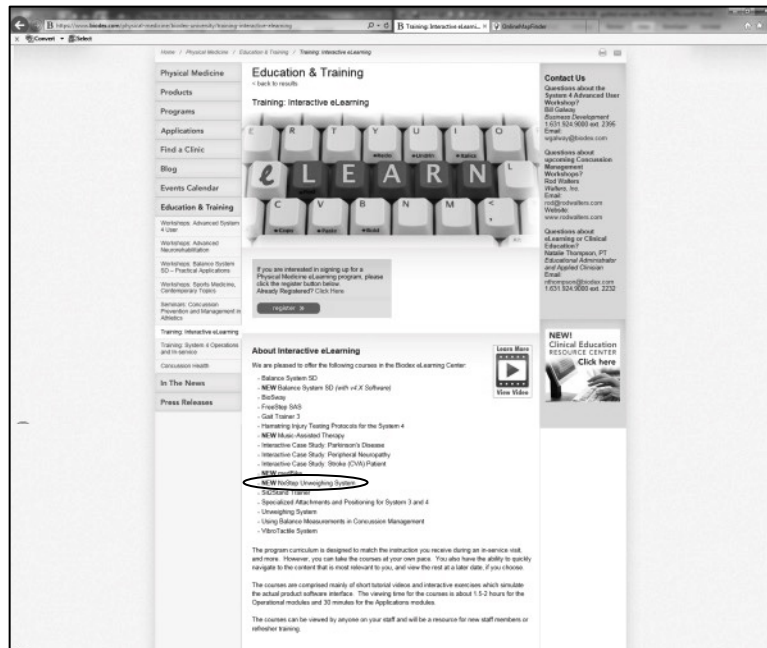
https://www.biodex.com/physical-medicine/biodex-university/training-interactive-elearning

B Training: Interactive eLearni... ×

Convert Select

Home / Physical Medicine / Education & Training / Training: Interactive eLearning

Physical Medicine

Products

Programs

Applications

Find a Clinic

Blog

Events Calendar

Education & Training

Workshops: Advanced System 4 User

Workshops: Advanced Neurorehabilitation

Workshops: Balance System SD – Practical Applications

Workshops: Sports Medicine, Contemporary Topics

Seminars: Concussion Prevention and Management in Athletics

Training: Interactive eLearning

Training: System 4 Operations and in-service

Concussion Health

In The News

Press Releases

Education & Training
< back to results

Training: Interactive eLearning

E R T Y U I O
e L E A R N
C V B N M <

If you are interested in signing up for a Physical Medicine eLearning program, please click the register button below.
Already Registered? Click Here.

register »

About Interactive eLearning

We are pleased to offer the following courses in the Biodex eLearning Center:

Learn More
View Video

- Balance System SD
- NEW Balance System SD (with v4.X Software)
- BioSway
- FreeStep SAS
- Gait Trainer 3
- Hamstring Injury Testing Protocols for the System 4
- NEW Music-Assisted Therapy
- Interactive Case Study: Parkinson's Disease
- Interactive Case Study: Peripheral Neuropathy
- Interactive Case Study: Stroke (CVA) Patient
- NEW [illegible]
- NEW NxStep Unweighing System
- SitStand Trainer
- Specialized Attachments and Positioning for System 3 and 4
- Unweighing System
- Using Balance Measurements in Concussion Management
- VibroTactile System

The program curriculum is designed to match the instruction you receive during an in-service visit, and more. However, you can take the courses at your own pace. You also have the ability to quickly navigate to the content that is most relevant to you, and view the rest at a later date, if you choose.

The courses are comprised mainly of short tutorial videos and interactive exercises which simulate the actual product software interface. The viewing time for the courses is about 1.5-2 hours for the Operational modules and 30 minutes for the Applications modules.

The courses can be viewed by anyone on your staff and will be a resource for new staff members or refresher training.

Contact Us

Questions about the System 4 Advanced User Workshop?
Bill Galway
Business Development
1.631.924.9000 ext. 2396
Email:
wgalway@biodex.com

Questions about upcoming Concussion Management Workshops?
Rod Walters
Walters, Inc.
Email:
rod@rodwalters.com
Website:
www.rodwalters.com

Questions about eLearning or Clinical Education?
Natalie Thompson, PT
Educational Administrator and Applied Clinician
Email:
nthompson@biodex.com
1.631.924.9000 ext. 2232

NEW!
Clinical Education
RESOURCE CENTER
Click here